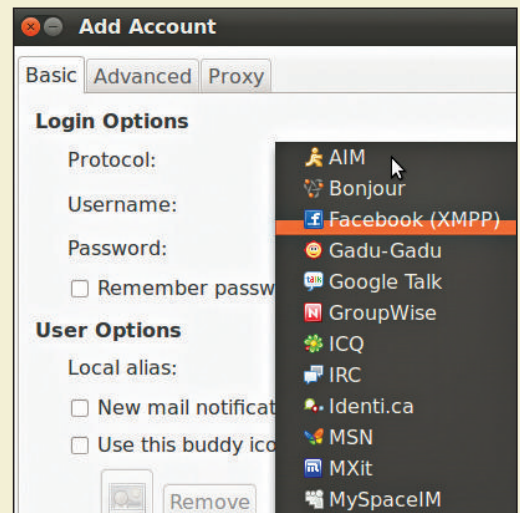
Add Account

Basic | Advanced | Proxy

Login Options

Protocol:

Username:

Password:

Remember passw

User Options

Local alias:

New mail notificat

Use this buddy ico

Remove

AIM
Bonjour
Facebook (XMPP)
Gadu-Gadu
Google Talk
GroupWise
ICQ
IRC
Identi.ca
MSN
MXit
MySpaceIM